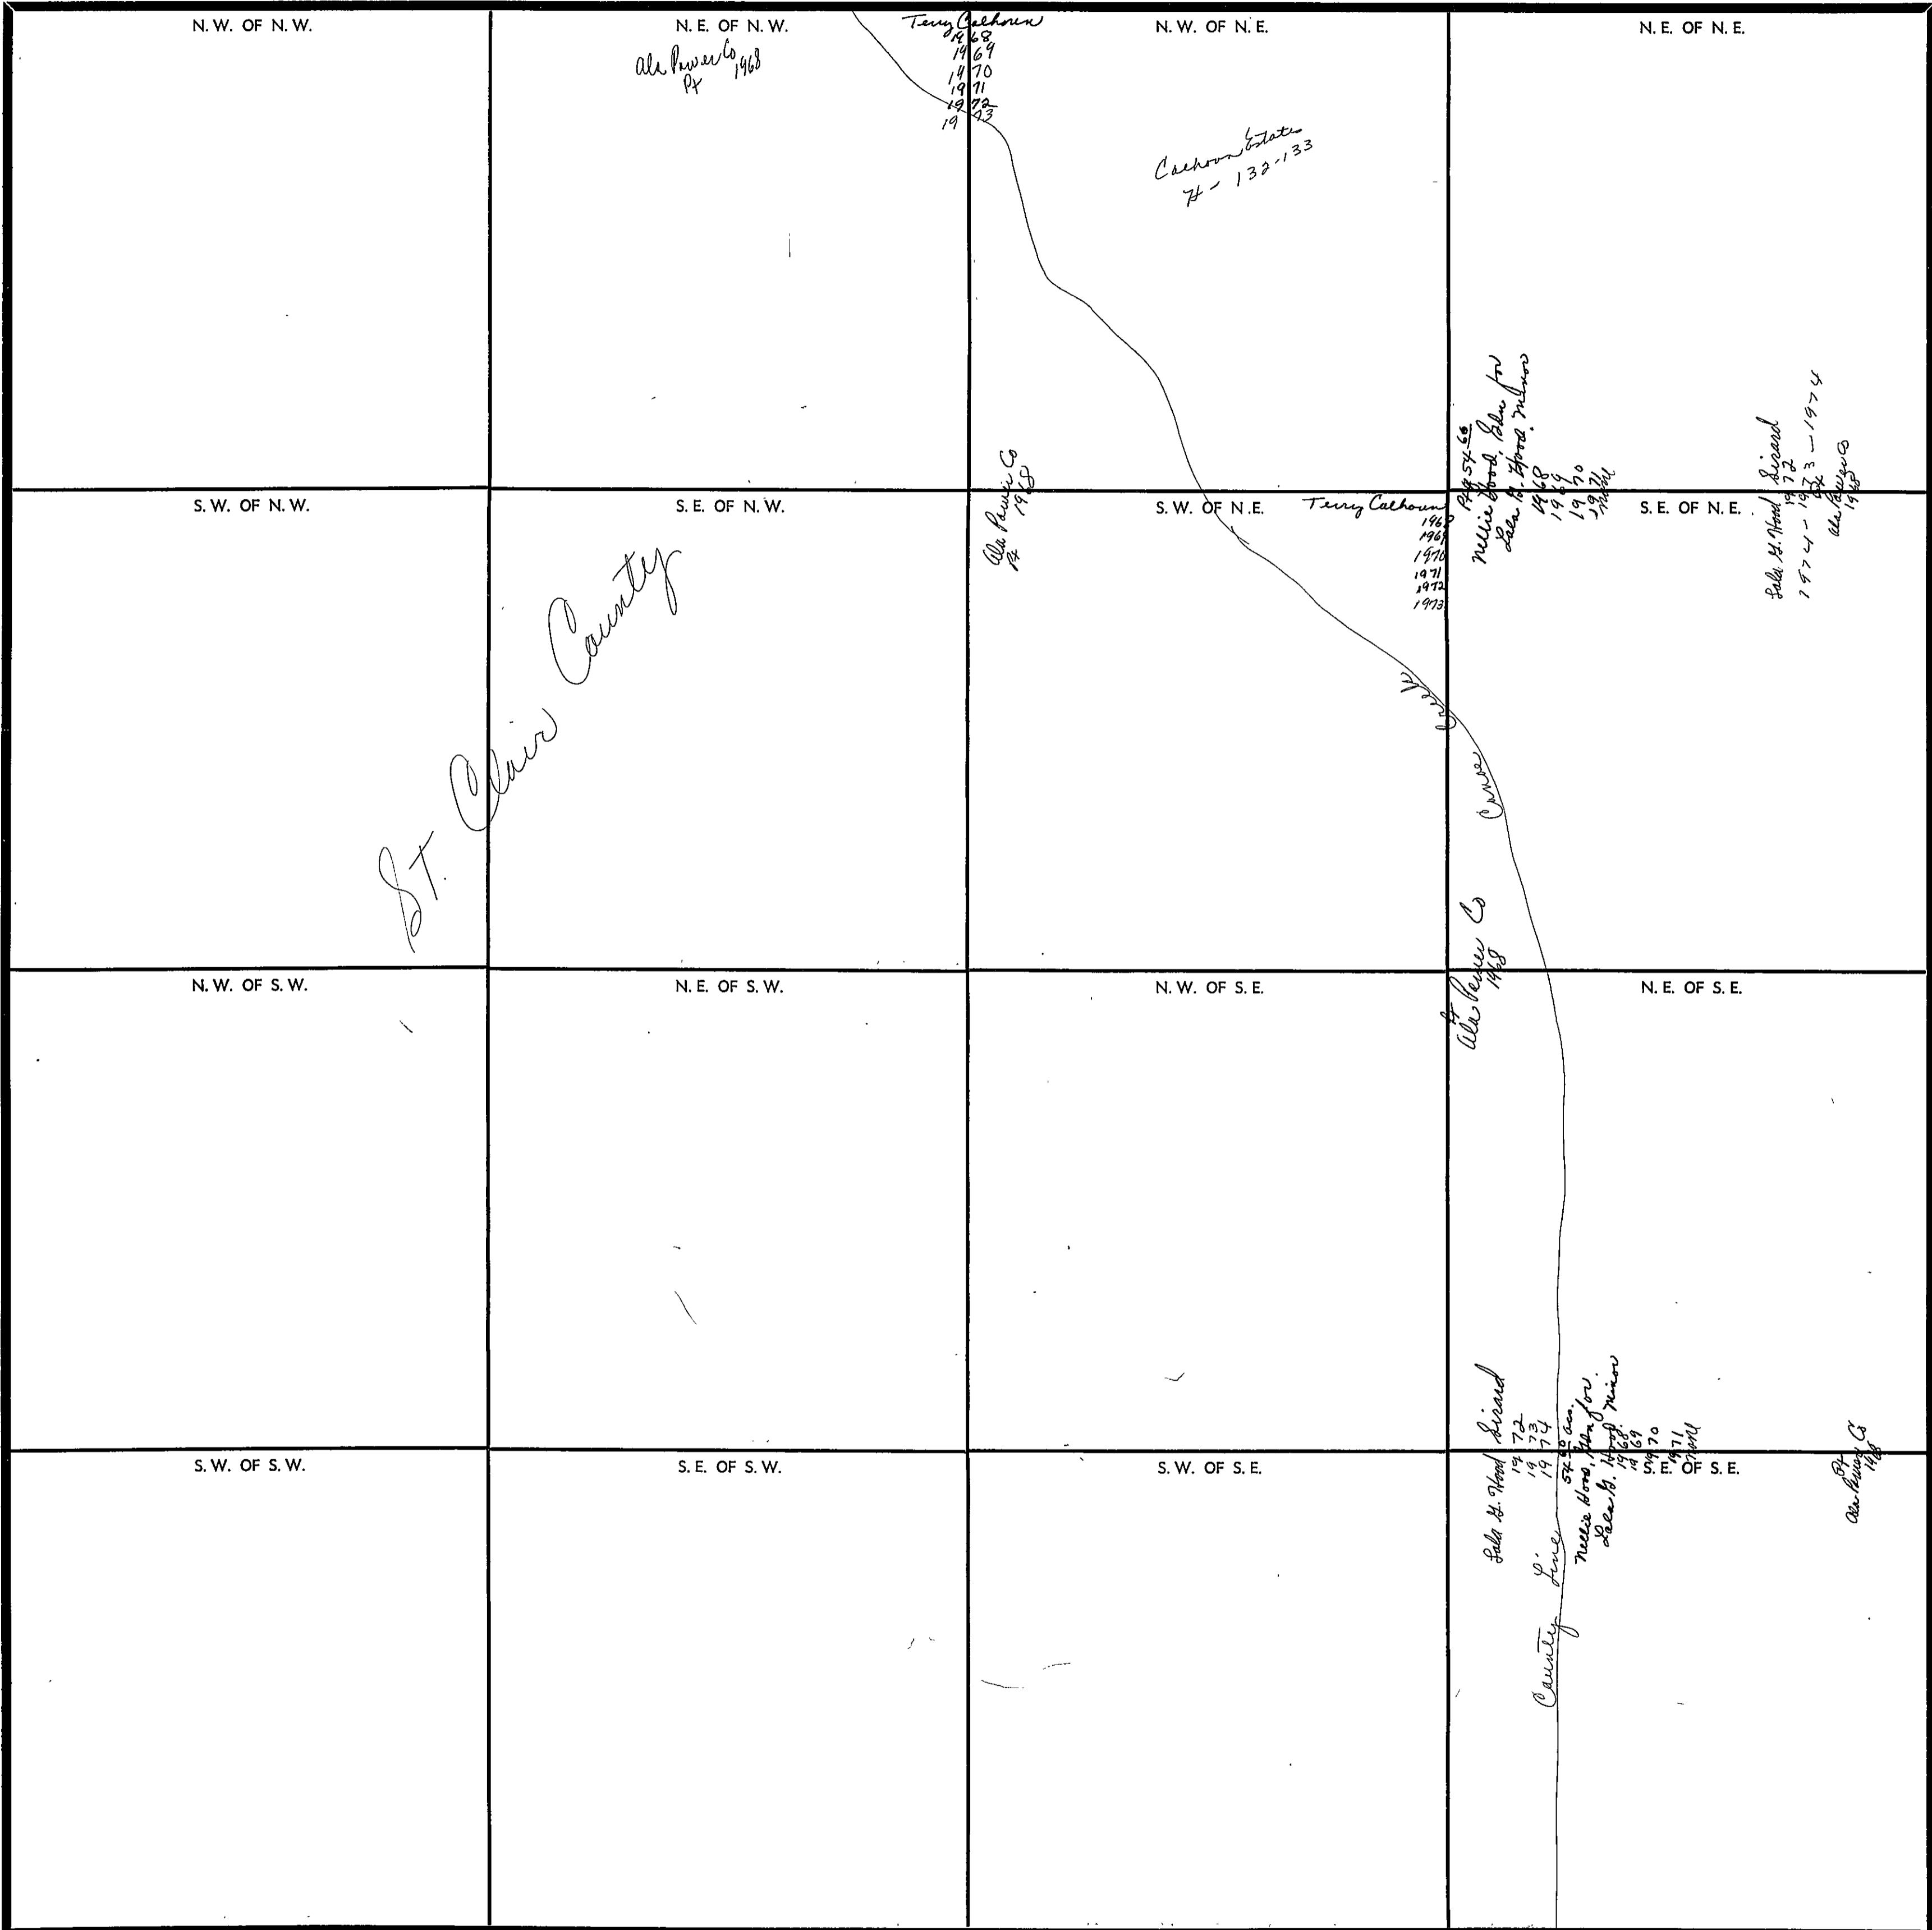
N.W. OF N.W.

N.E. OF N.W.

Ala Power Co Pt 1968

Terry Calhoun 1968 1969 1970 1971 1972 1973

N.W. OF N.E.

Calhoun Estate Pt - 132-133

N.E. OF N.E.

Pt 54.60 Nellie Hood, Gdn for Lola G. Hood, minor 1968 1969 1970 1971 1972

Lola G. Hood Lizard 1972 1973 - 1974 1974 - Pt

Ala Power Co 1968

S.W. OF N.W.

S.E. OF N.W.

St. Clair County

Ala Power Co Pt 1968

S.W. OF N.E.

Terry Calhoun 1968 1969 1970 1971 1972 1973

S.E. OF N.E.

Canoe Creek

Ala Power Co Pt 1968

N.W. OF S.W.

N.E. OF S.W.

N.W. OF S.E.

N.E. OF S.E.

S.W. OF S.W.

S.E. OF S.W.

S.W. OF S.E.

Lola G. Hood Lizard 1972 1973 1974

54.60 ac. Nellie Hood, Gdn for Lola G. Hood, minor 1968 1969 1970 1971 1972

S.E. OF S.E.

Pt Ala Power Co 1968

County Line